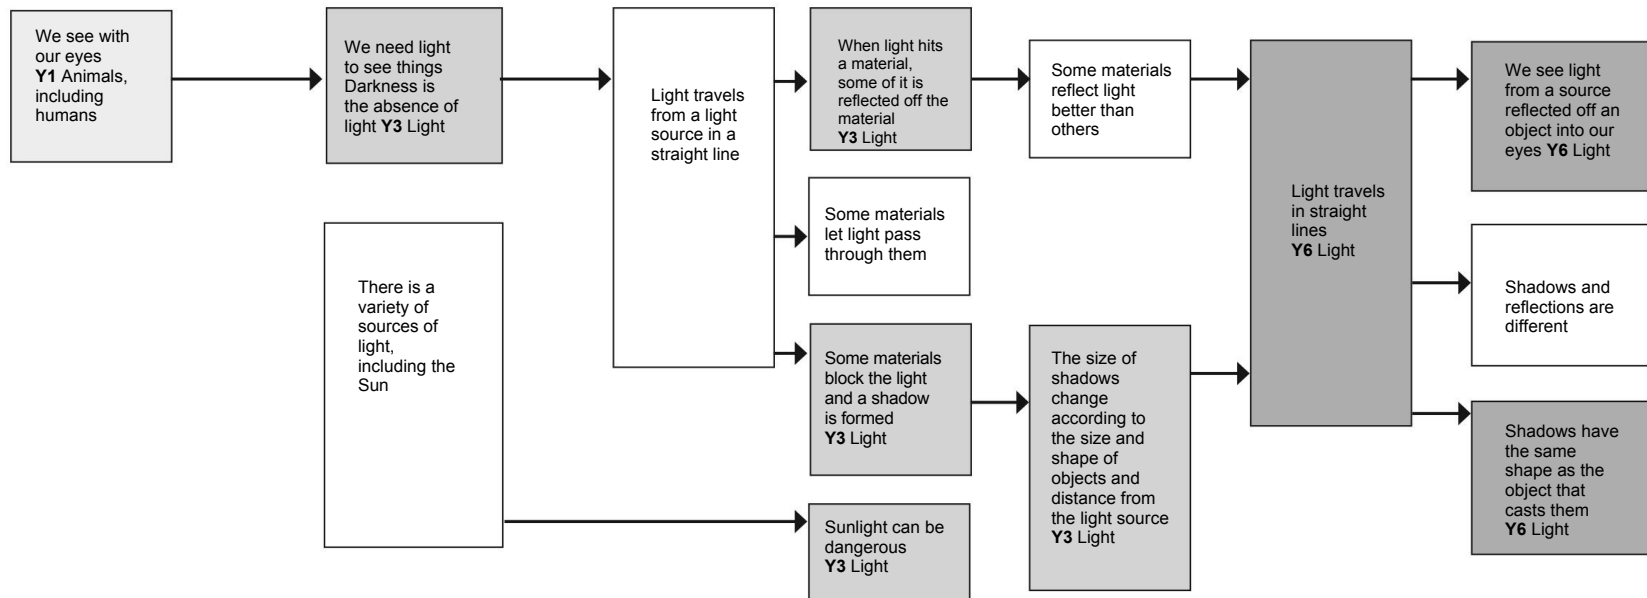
We see with our eyes
Y1 Animals, including humans

We need light to see things
Darkness is the absence of light Y3 Light

Light travels from a light source in a straight line

When light hits a material, some of it is reflected off the material
Y3 Light

Some materials reflect light better than others

Light travels in straight lines
Y6 Light

We see light from a source reflected off an object into our eyes Y6 Light

Some materials let light pass through them

There is a variety of sources of light, including the Sun

Shadows and reflections are different

Some materials block the light and a shadow is formed
Y3 Light

The size of shadows change according to the size and shape of objects and distance from the light source
Y3 Light

Shadows have the same shape as the object that casts them
Y6 Light

Sunlight can be dangerous
Y3 Light